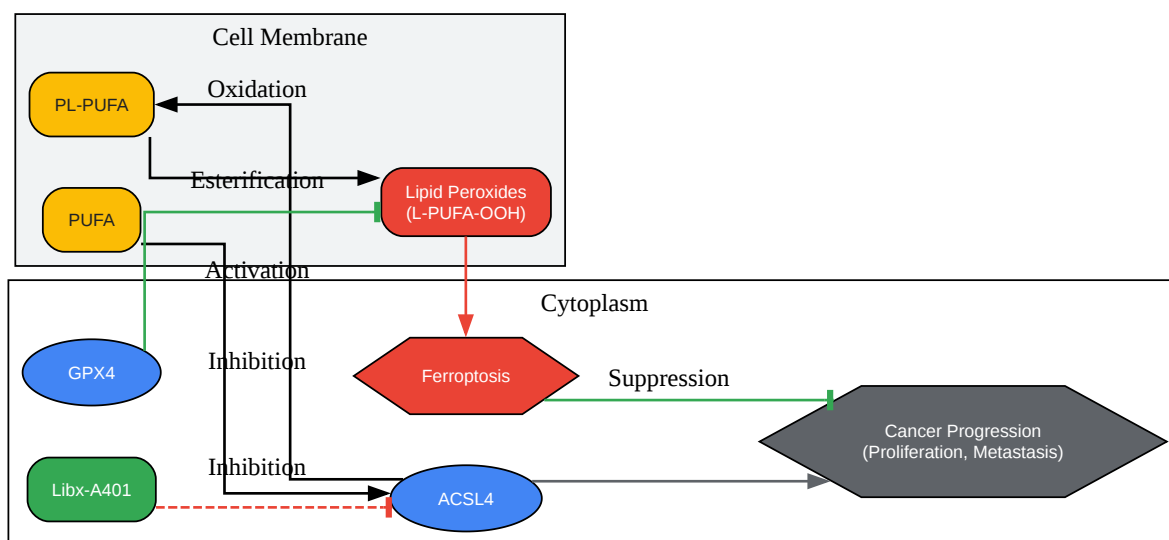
Cell Membrane

PL-PUFA

Oxidation

Esterification

Lipid Peroxides
(L-PUFA-OOH)

PUFA

Activation

Cytoplasm

GPX4

Inhibition

Ferroptosis

Suppression

Cancer Progression
(Proliferation, Metastasis)

Libx-A401

Inhibition

ACSL4